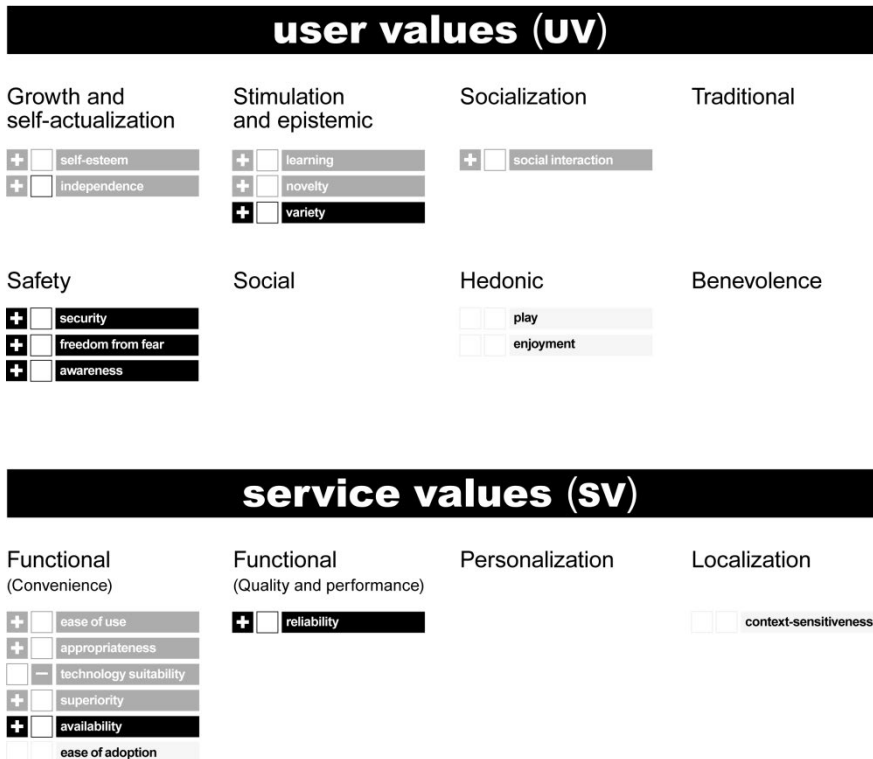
user values (UV)

Growth and self-actualization

+ self-esteem
+ independence

Stimulation and epistemic

+ learning
+ novelty
+ variety

Socialization

+ social interaction

Traditional

Safety

+ security
+ freedom from fear
+ awareness

Social

Hedonic

play
enjoyment

Benevolence

service values (SV)

Functional
(Convenience)

+ ease of use
+ appropriateness
− technology suitability
+ superiority
+ availability
ease of adoption

Functional
(Quality and performance)

+ reliability

Personalization

Localization

context-sensitiveness